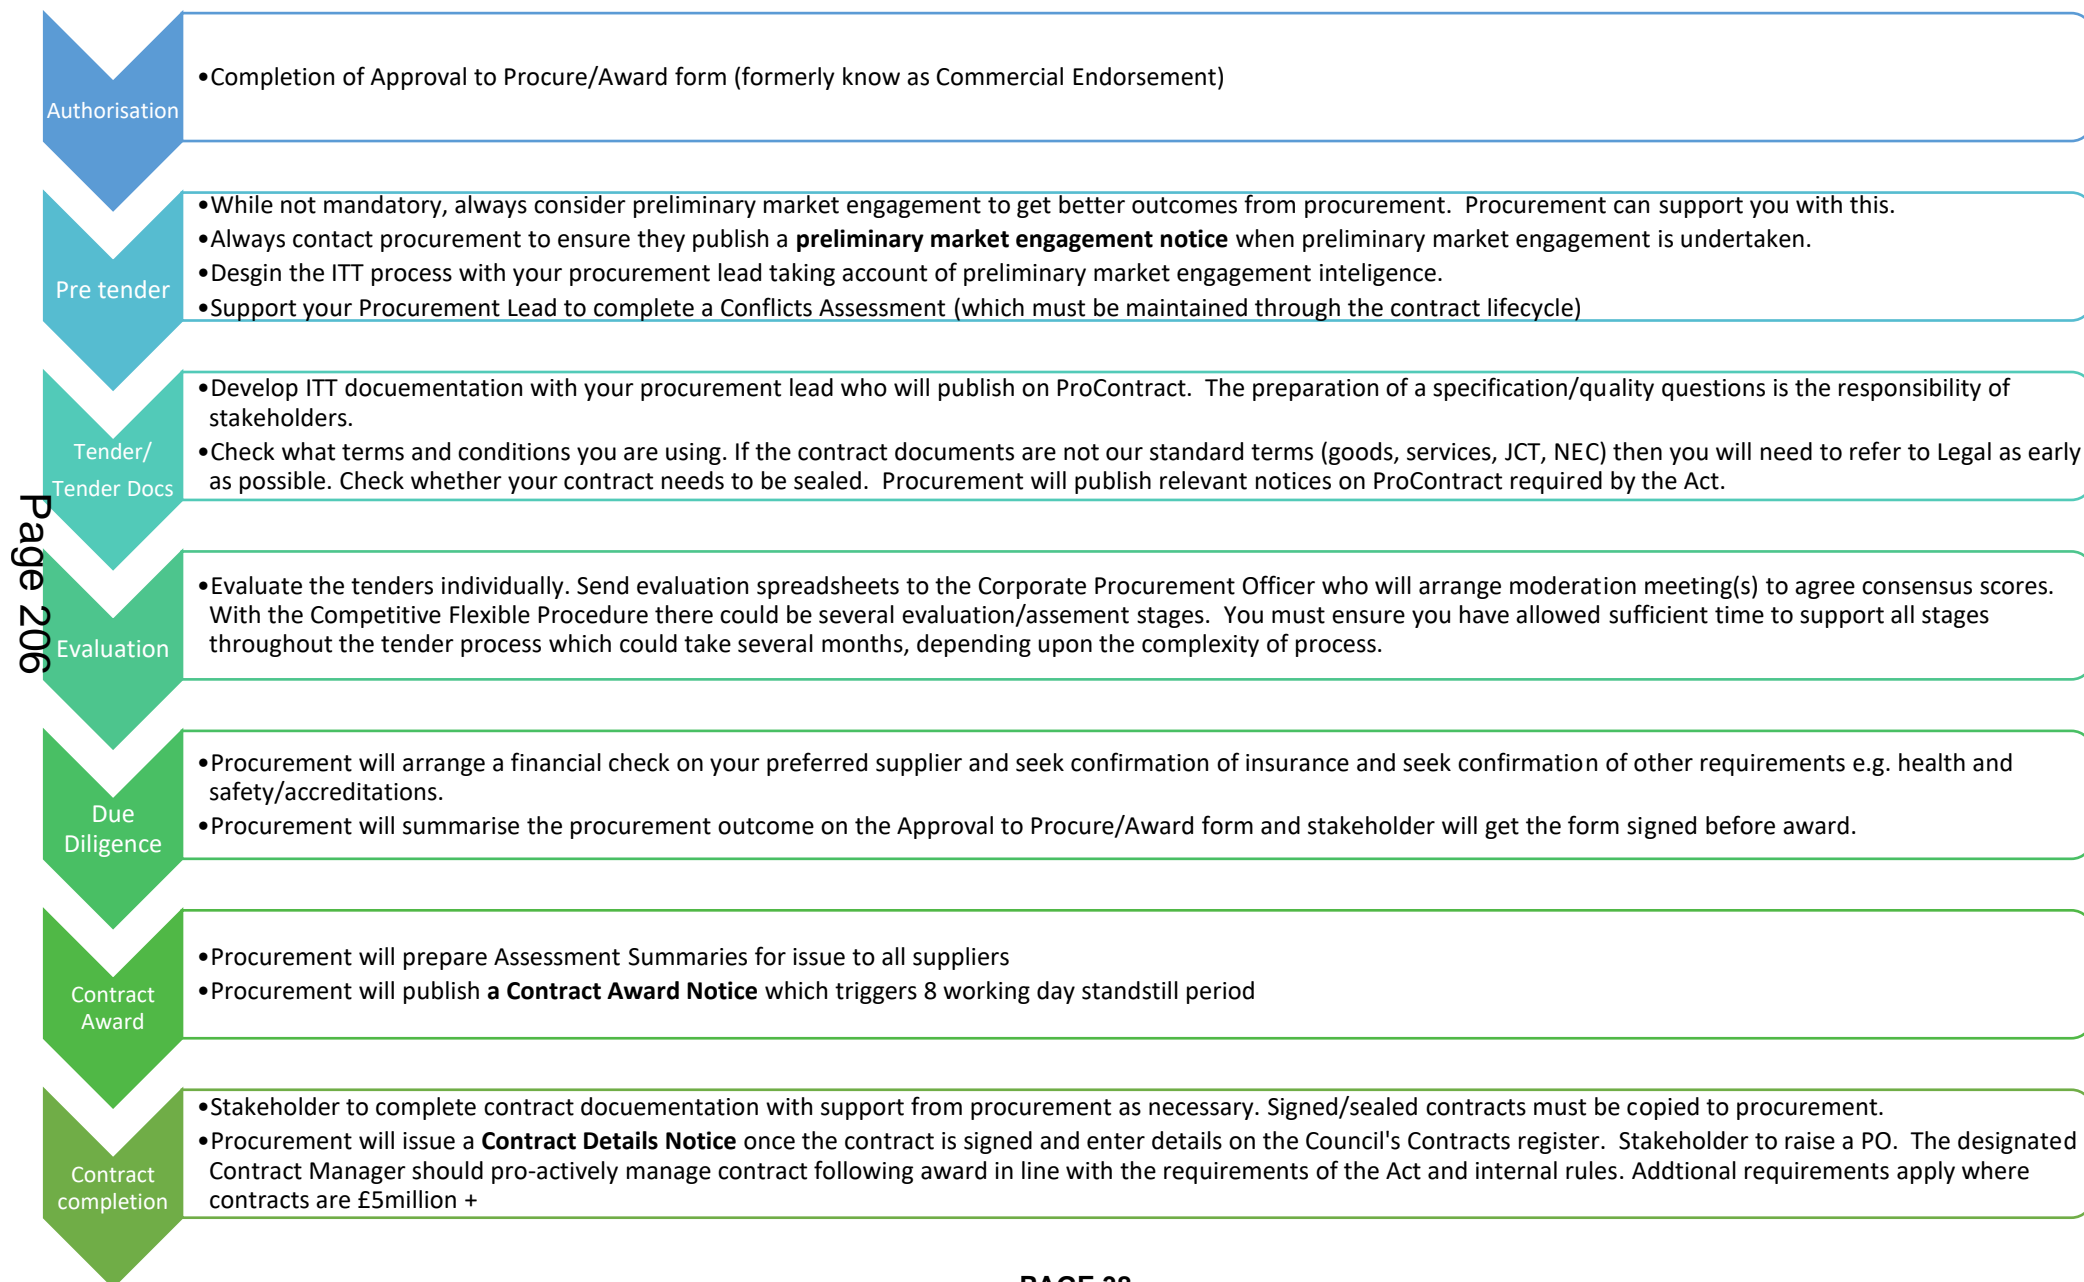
Authorisation

•Completion of Approval to Procure/Award form (formerly know as Commercial Endorsement)

Pre tender

•While not mandatory, always consider preliminary market engagement to get better outcomes from procurement. Procurement can support you with this.
•Always contact procurement to ensure they publish a **preliminary market engagement notice** when preliminary market engagement is undertaken.
•Desgin the ITT process with your procurement lead taking account of preliminary market engagement inteligence.
•Support your Procurement Lead to complete a Conflicts Assessment (which must be maintained through the contract lifecycle)

Tender/ Tender Docs

•Develop ITT docuementation with your procurement lead who will publish on ProContract. The preparation of a specification/quality questions is the responsibility of stakeholders.
•Check what terms and conditions you are using. If the contract documents are not our standard terms (goods, services, JCT, NEC) then you will need to refer to Legal as early as possible. Check whether your contract needs to be sealed. Procurement will publish relevant notices on ProContract required by the Act.

Page 206

Evaluation

•Evaluate the tenders individually. Send evaluation spreadsheets to the Corporate Procurement Officer who will arrange moderation meeting(s) to agree consensus scores. With the Competitive Flexible Procedure there could be several evaluation/assement stages. You must ensure you have allowed sufficient time to support all stages throughout the tender process which could take several months, depending upon the complexity of process.

Due Diligence

•Procurement will arrange a financial check on your preferred supplier and seek confirmation of insurance and seek confirmation of other requirements e.g. health and safety/accreditations.
•Procurement will summarise the procurement outcome on the Approval to Procure/Award form and stakeholder will get the form signed before award.

Contract Award

•Procurement will prepare Assessment Summaries for issue to all suppliers
•Procurement will publish **a Contract Award Notice** which triggers 8 working day standstill period

Contract completion

•Stakeholder to complete contract docuementation with support from procurement as necessary. Signed/sealed contracts must be copied to procurement.
•Procurement will issue a **Contract Details Notice** once the contract is signed and enter details on the Council's Contracts register. Stakeholder to raise a PO. The designated Contract Manager should pro-actively manage contract following award in line with the requirements of the Act and internal rules. Addtional requirements apply where contracts are £5million +

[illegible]